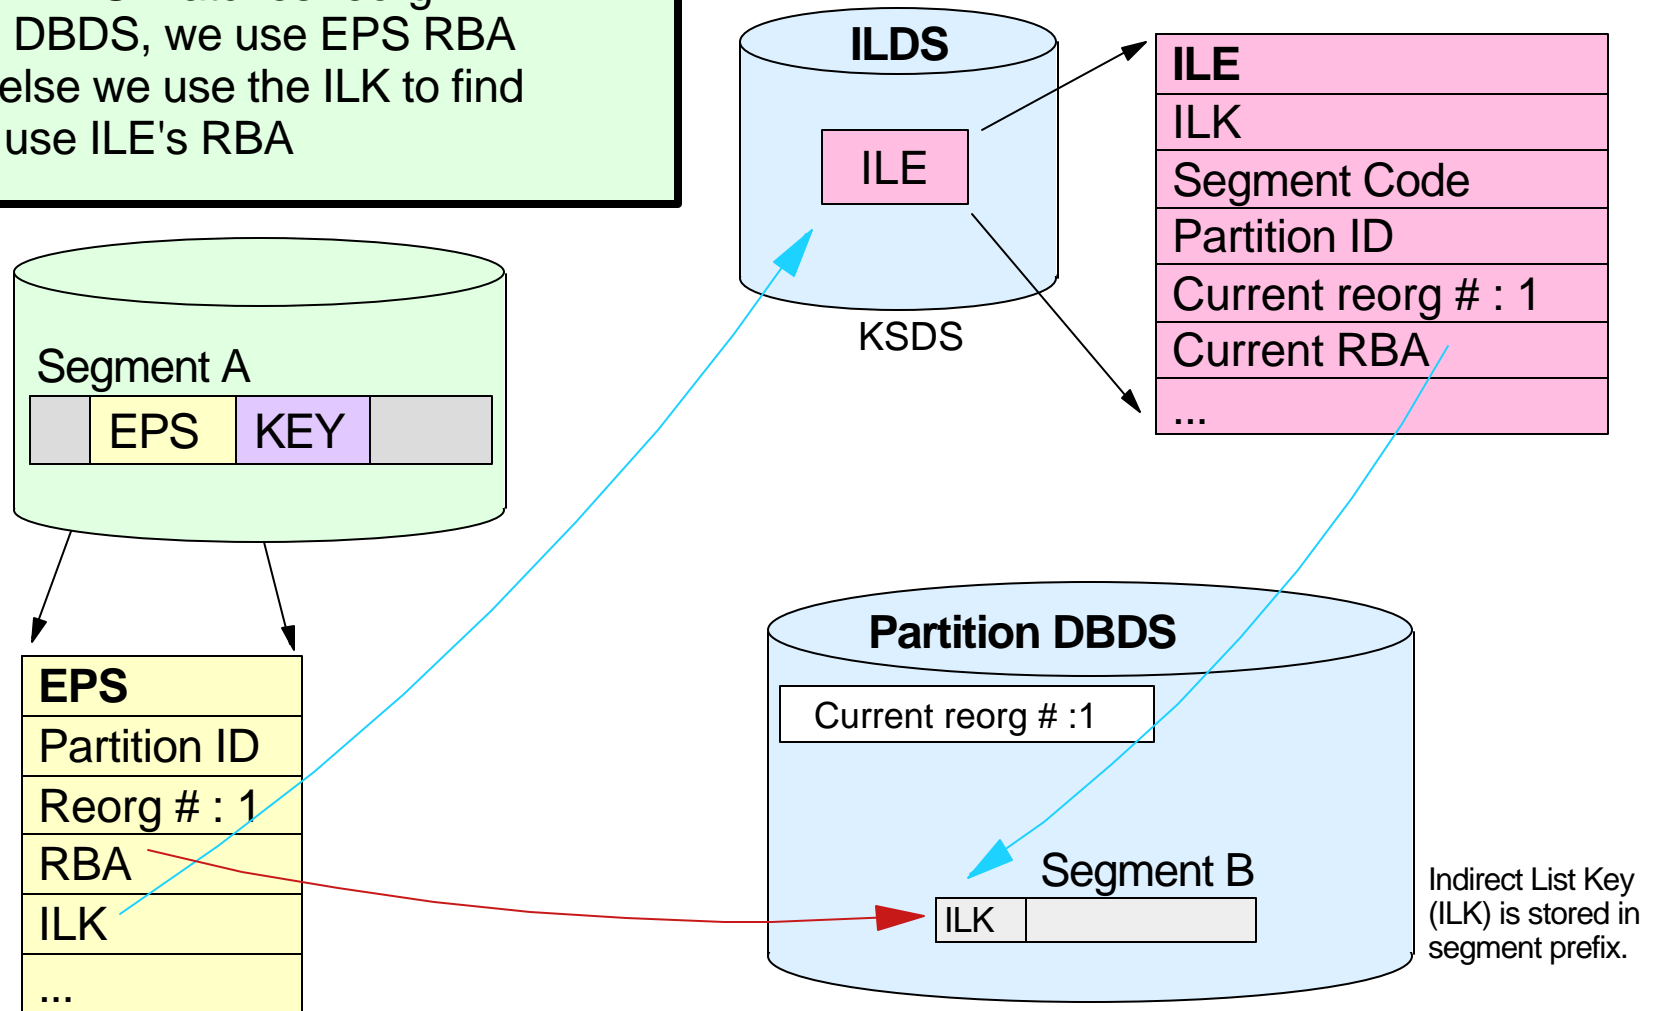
DBDS, we use EPS RBA else we use the ILK to find use ILE's RBA

ILDS

ILE

KSDS

ILE
ILK
Segment Code
Partition ID
Current reorg # : 1
Current RBA
...

Segment A

EPS KEY

EPS
Partition ID
Reorg # : 1
RBA
ILK
...

Partition DBDS

Current reorg # :1

Segment B

ILK

Indirect List Key (ILK) is stored in segment prefix.